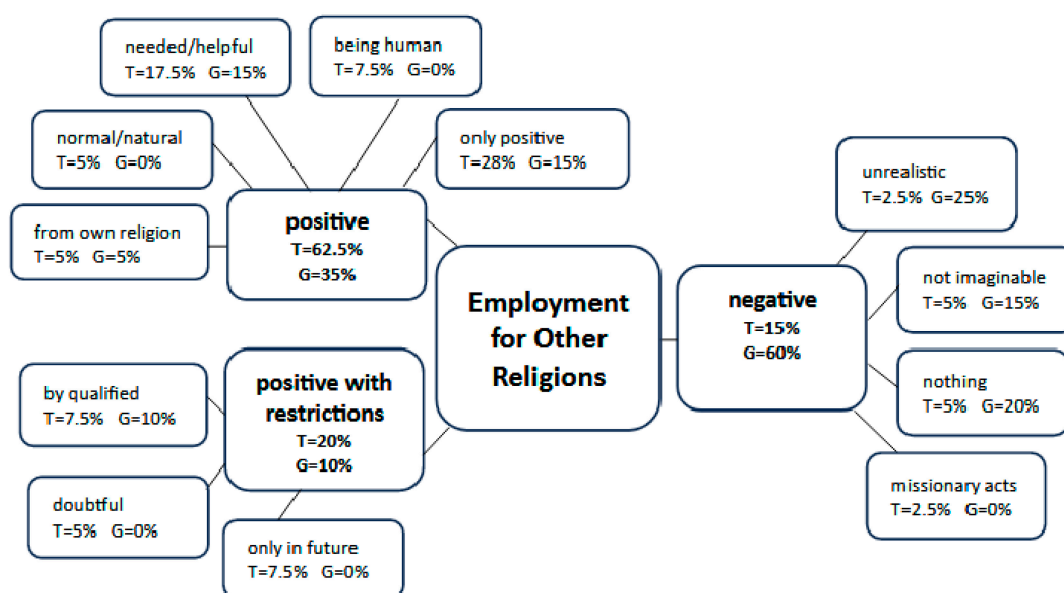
Employment for Other Religions

positive
T=62.5%
G=35%

needed/helpful
T=17.5% G=15%

being human
T=7.5% G=0%

normal/natural
T=5% G=0%

only positive
T=28% G=15%

from own religion
T=5% G=5%

positive with restrictions
T=20%
G=10%

by qualified
T=7.5% G=10%

doubtful
T=5% G=0%

only in future
T=7.5% G=0%

negative
T=15%
G=60%

unrealistic
T=2.5% G=25%

not imaginable
T=5% G=15%

nothing
T=5% G=20%

missionary acts
T=2.5% G=0%